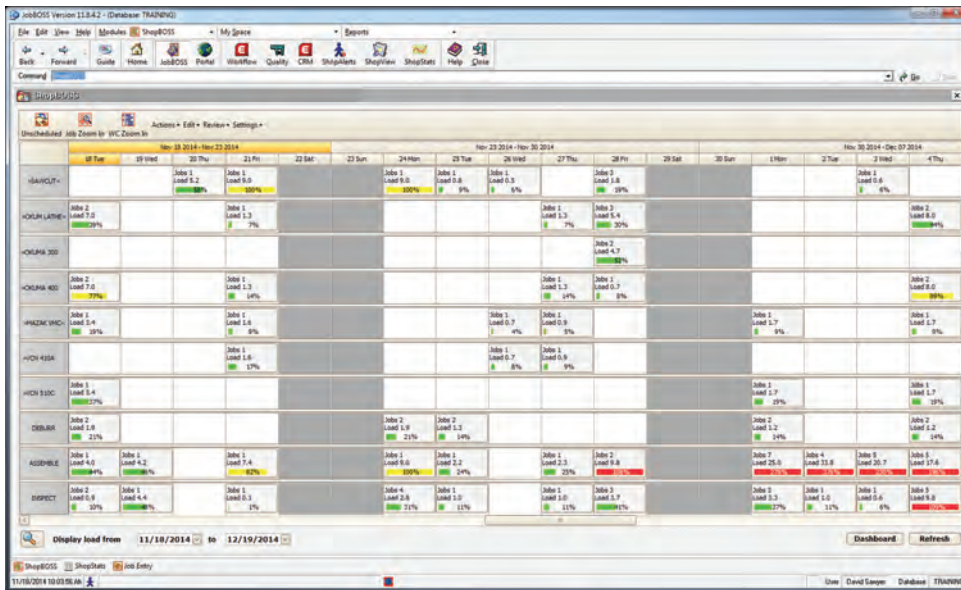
JobBOSS Version 11.8.4.2 - (Database TRAINING)

File Edit View Help Modules ShopBOSS My Space Reports

Back Forward Guide Home JobBOSS Portal Workflow Quality CRM ShopAlerts ShopView ShopStats Help Close

Command

ShopBOSS

Unscheduled Job Zoom In WC Zoom In Actions Edit Review Settings

Nov 18 2014 - Nov 23 2014 | Nov 23 2014 - Nov 30 2014 | Nov 30 2014 - Dec 07 2014

| | 18 Tue | 19 Wed | 20 Thu | 21 Fri | 22 Sat | 23 Sun | 24 Mon | 25 Tue | 26 Wed | 27 Thu | 28 Fri | 29 Sat | 30 Sun | 1 Mon | 2 Tue | 3 Wed | 4 Thu |
|---|---|---|---|---|---|---|---|---|---|---|---|---|---|---|---|---|---|
| <SAWCUT> | | | Jobs 1 Load 5.2 68% | Jobs 1 Load 9.0 100% | | | Jobs 1 Load 9.0 100% | Jobs 1 Load 0.8 9% | Jobs 1 Load 0.5 6% | | Jobs 3 Load 1.8 19% | | | | | Jobs 1 Load 0.6 6% | |
| <OKUM LATHE> | Jobs 2 Load 7.0 39% | | | Jobs 1 Load 1.3 7% | | | | | | Jobs 1 Load 1.3 7% | Jobs 3 Load 5.4 30% | | | | | | Jobs 2 Load 8.0 44% |
| <OKUMA 300 | | | | | | | | | | | Jobs 2 Load 4.7 52% | | | | | | |
| <OKUMA 400 | Jobs 2 Load 7.0 77% | | | Jobs 1 Load 1.3 14% | | | | | | Jobs 1 Load 1.3 14% | Jobs 1 Load 0.7 8% | | | | | | Jobs 2 Load 8.0 89% |
| <MAZAK VMC> | Jobs 1 Load 3.4 19% | | | Jobs 1 Load 1.6 9% | | | | | Jobs 1 Load 0.7 4% | Jobs 1 Load 0.9 5% | | | | Jobs 1 Load 1.7 9% | | | Jobs 1 Load 1.7 9% |
| <VCN 410A | | | | Jobs 1 Load 1.6 17% | | | | | Jobs 1 Load 0.7 8% | Jobs 1 Load 0.9 9% | | | | | | | |
| <VCN 510C | Jobs 1 Load 3.4 37% | | | | | | | | | | | | | Jobs 1 Load 1.7 19% | | | Jobs 1 Load 1.7 19% |
| DEBURR | Jobs 2 Load 1.9 21% | | | | | | Jobs 2 Load 1.9 21% | Jobs 2 Load 1.3 14% | | | | | | Jobs 2 Load 1.2 14% | | | Jobs 2 Load 1.2 14% |
| ASSEMBLE | Jobs 1 Load 4.0 44% | Jobs 1 Load 4.2 46% | | Jobs 1 Load 7.4 82% | | | Jobs 1 Load 9.0 100% | Jobs 1 Load 2.2 24% | | Jobs 1 Load 2.3 25% | Jobs 2 Load 9.8 | | | Jobs 7 Load 25.0 | Jobs 4 Load 33.8 | Jobs 5 Load 20.7 | Jobs 5 Load 17.6 |
| INSPECT | Jobs 2 Load 0.9 10% | Jobs 1 Load 4.4 48% | | Jobs 1 Load 0.3 3% | | | Jobs 4 Load 2.8 31% | Jobs 1 Load 1.0 11% | | Jobs 1 Load 1.0 11% | Jobs 3 Load 3.7 41% | | | Jobs 5 Load 3.3 37% | Jobs 1 Load 1.0 11% | Jobs 1 Load 0.6 6% | Jobs 5 Load 9.8 |

Display load from 11/18/2014 to 12/19/2014

Dashboard Refresh

ShopBOSS ShopStats Job Entry

11/18/2014 10:03:58 AM

User David Sawyer Database TRAINING